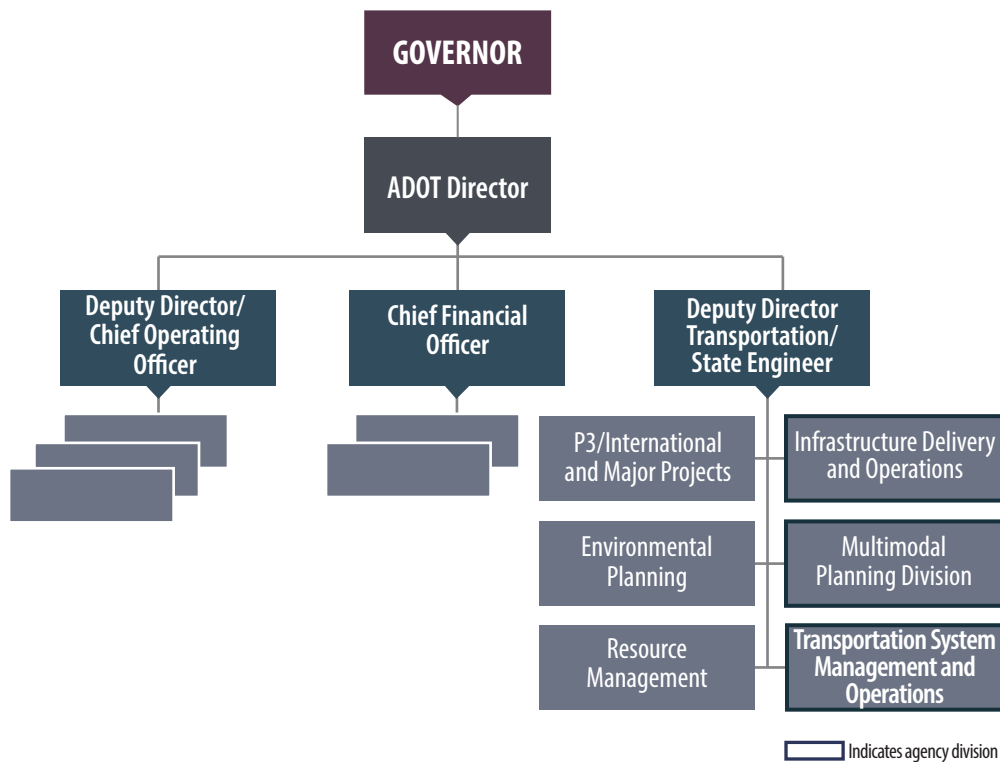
GOVERNOR

ADOT Director

Deputy Director/ Chief Operating Officer

Chief Financial Officer

Deputy Director Transportation/ State Engineer

P3/International and Major Projects

Infrastructure Delivery and Operations

Environmental Planning

Multimodal Planning Division

Resource Management

Transportation System Management and Operations

Indicates agency division